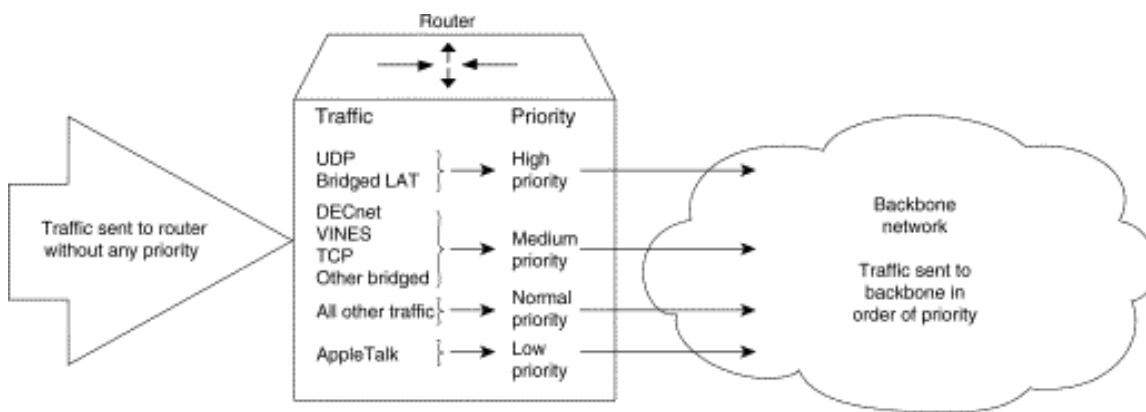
Router

Traffic sent to router without any priority

Traffic

Priority

UDP
Bridged LAT

High priority

DECnet
VINES
TCP
Other bridged

Medium priority

All other traffic

Normal priority

AppleTalk

Low priority

Backbone network

Traffic sent to backbone in order of priority